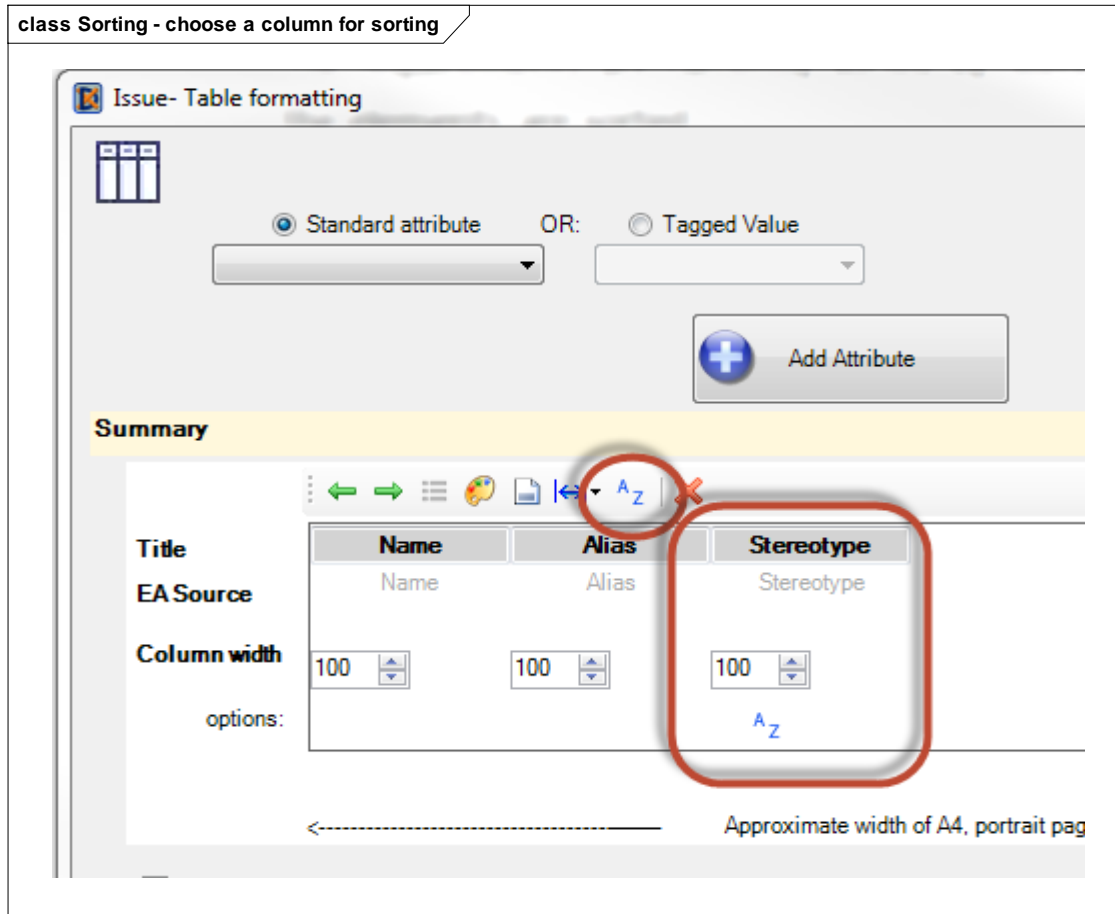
class Sorting - choose a column for sorting

Issue- Table formatting

Standard attribute OR: Tagged Value

Add Attribute

Summary

$^{A}Z$

| | Name | Alias | Stereotype |
|---|---|---|---|
| Title | Name | Alias | Stereotype |
| EA Source | Name | Alias | Stereotype |
| Column width | 100 | 100 | 100 |
| options: | | | $^{A}Z$ |

<------------------------------------ Approximate width of A4, portrait pag